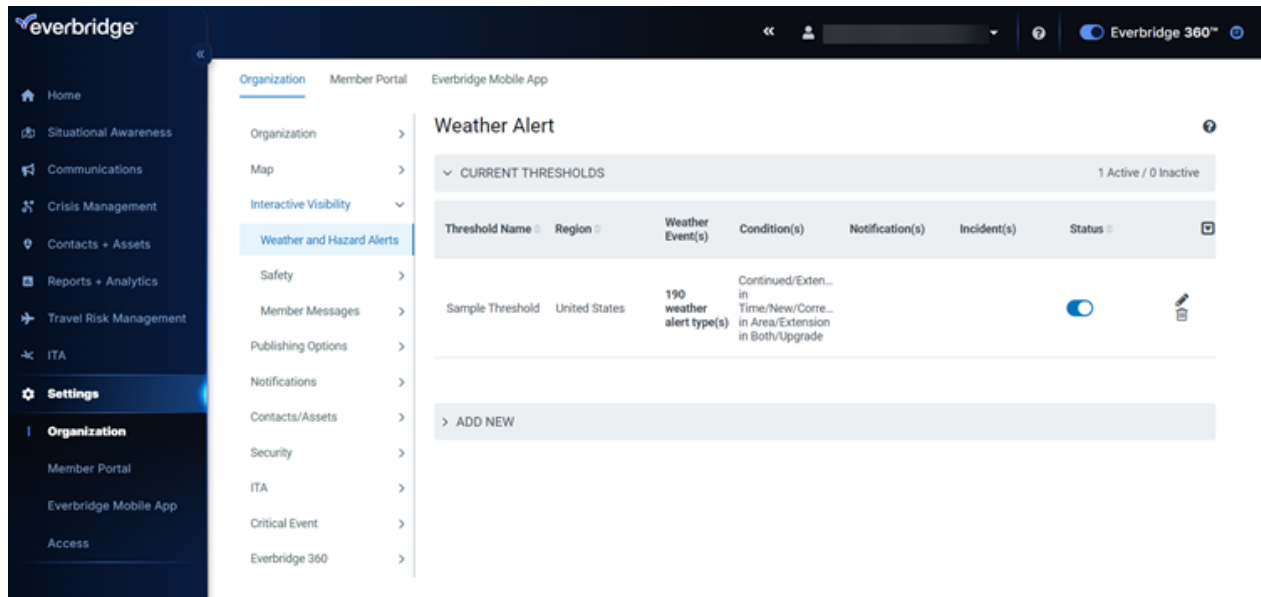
everbridge

«

Home

Situational Awareness

Communications

Crisis Management

Contacts + Assets

Reports + Analytics

Travel Risk Management

ITA

Settings

Organization

Member Portal

Everbridge Mobile App

Access

«

Everbridge 360™

Organization Member Portal Everbridge Mobile App

Organization

Map

Interactive Visibility

Weather and Hazard Alerts

Safety

Member Messages

Publishing Options

Notifications

Contacts/Assets

Security

ITA

Critical Event

Everbridge 360

Weather Alert

CURRENT THRESHOLDS

1 Active / 0 Inactive

| Threshold Name | Region | Weather Event(s) | Condition(s) | Notification(s) | Incident(s) | Status |
|---|---|---|---|---|---|---|
| Sample Threshold | United States | 190 weather alert type(s) | Continued/Exten... in Time/New/Corre... in Area/Extension in Both/Upgrade | | | |

ADD NEW